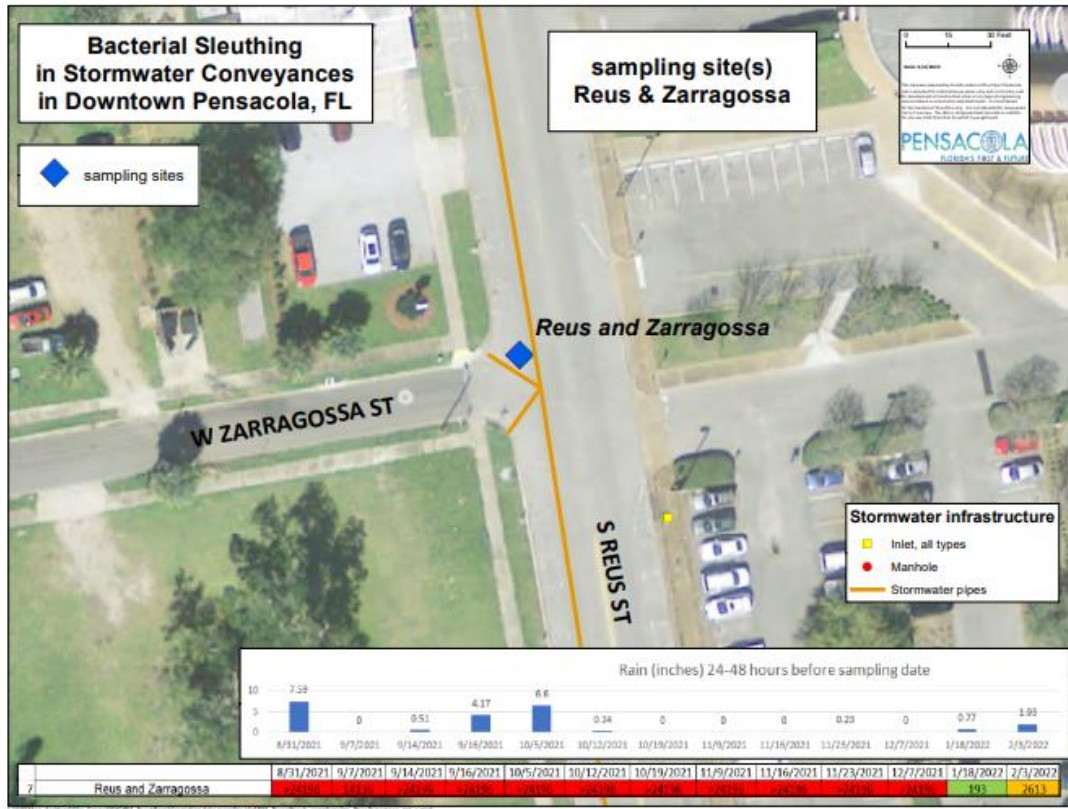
Bacterial Sleuthing in Stormwater Conveyances in Downtown Pensacola, FL

sampling site(s) Reus & Zarragossa

PENSACOLA

sampling sites

Reus and Zarragossa

W ZARRAGOSSA ST

S REUS ST

Stormwater infrastructure
Inlet, all types
Manhole
Stormwater pipes

Rain (inches) 24-48 hours before sampling date

10
5
0

| 8/31/2021 | 9/7/2021 | 9/14/2021 | 9/16/2021 | 10/5/2021 | 10/12/2021 | 10/19/2021 | 11/9/2021 | 11/16/2021 | 11/23/2021 | 12/7/2021 | 1/18/2022 | 2/3/2022 |
|---|---|---|---|---|---|---|---|---|---|---|---|---|
| 7.59 | 0 | 0.51 | 4.17 | 6.6 | 0.34 | 0 | 0 | 0 | 0.23 | 0 | 0.77 | 1.93 |

| | | 8/31/2021 | 9/7/2021 | 9/14/2021 | 9/16/2021 | 10/5/2021 | 10/12/2021 | 10/19/2021 | 11/9/2021 | 11/16/2021 | 11/23/2021 | 12/7/2021 | 1/18/2022 | 2/3/2022 |
|---|---|---|---|---|---|---|---|---|---|---|---|---|---|---|
| 7 | Reus and Zarragossa | >24196 | 14136 | >24196 | >24196 | >24196 | >24196 | >24196 | >24196 | >24196 | >24196 | >24196 | 193 | 2613 |